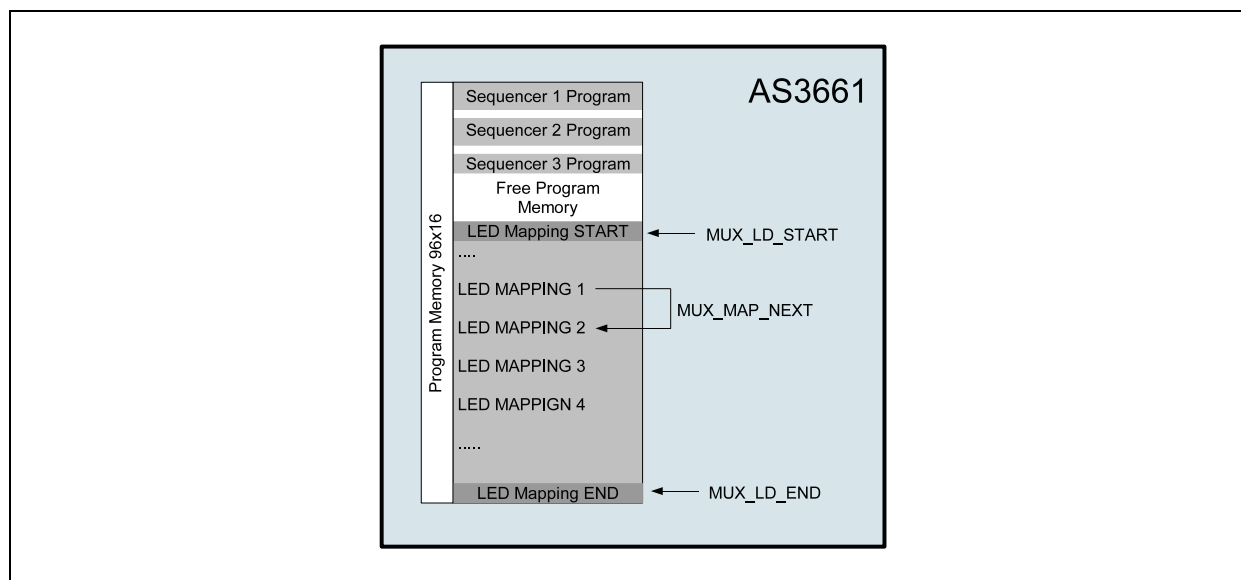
AS3661

Program Memory 96x16

Sequencer 1 Program

Sequencer 2 Program

Sequencer 3 Program

Free Program Memory

LED Mapping START

MUX_LD_START

....

LED MAPPING 1

MUX_MAP_NEXT

LED MAPPING 2

LED MAPPING 3

LED MAPPIGN 4

.....

LED Mapping END

MUX_LD_END